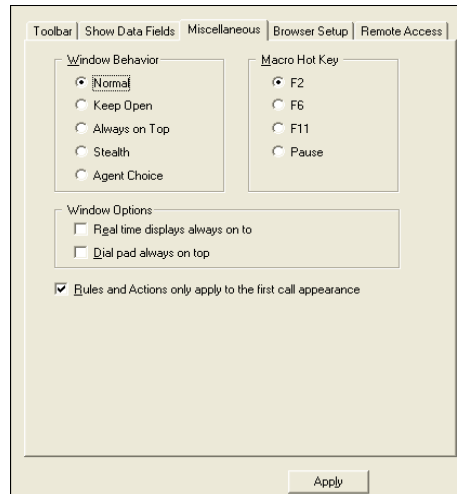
Toolbar | Show Data Fields | Miscellaneous | Browser Setup | Remote Access

Window Behavior
Normal
Keep Open
Always on Top
Stealth
Agent Choice

Macro Hot Key
F2
F6
F11
Pause

Window Options
Real time displays always on to
Dial pad always on top

Rules and Actions only apply to the first call appearance

Apply